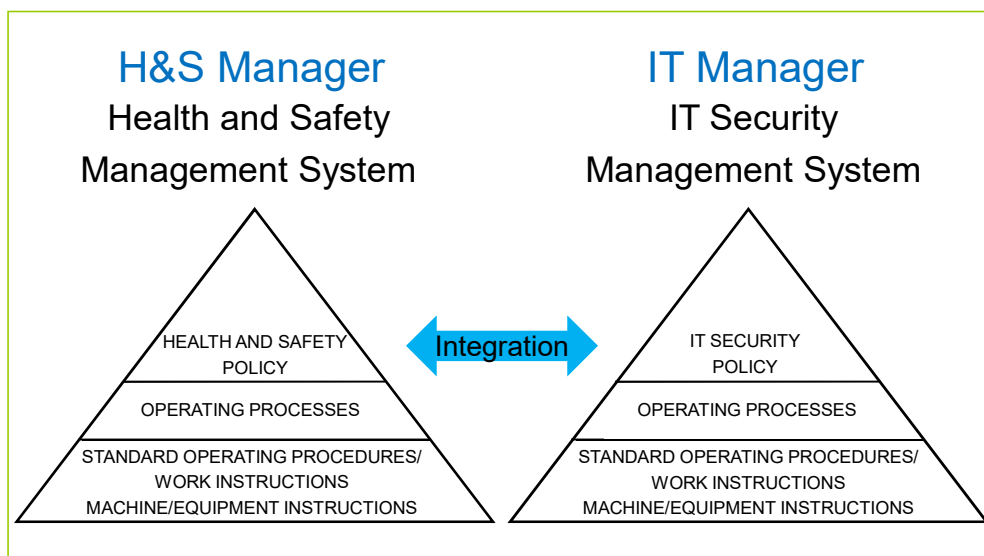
H&S Manager
Health and Safety Management System

HEALTH AND SAFETY POLICY

OPERATING PROCESSES

STANDARD OPERATING PROCEDURES/ WORK INSTRUCTIONS MACHINE/EQUIPMENT INSTRUCTIONS

Integration

IT Manager
IT Security Management System

IT SECURITY POLICY

OPERATING PROCESSES

STANDARD OPERATING PROCEDURES/ WORK INSTRUCTIONS MACHINE/EQUIPMENT INSTRUCTIONS